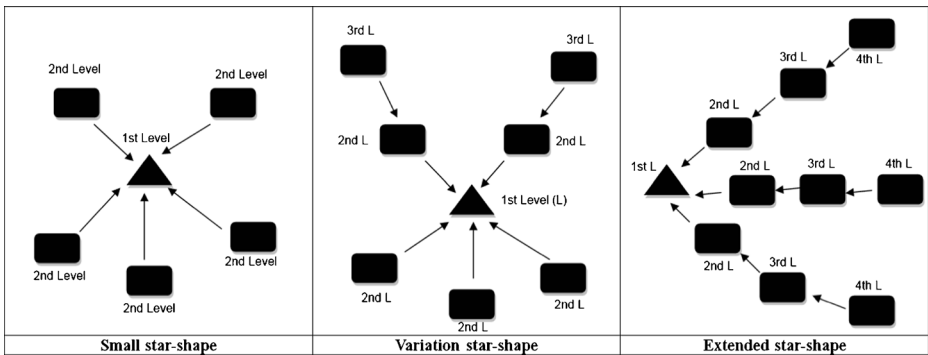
2nd Level

2nd Level

1st Level

2nd Level

2nd Level

2nd Level

3rd L

3rd L

2nd L

2nd L

1st Level (L)

2nd L

2nd L

2nd L

4th L

3rd L

2nd L

1st L

2nd L

3rd L

4th L

2nd L

3rd L

4th L

| Small star-shape | Variation star-shape | Extended star-shape |
|---|---|---|